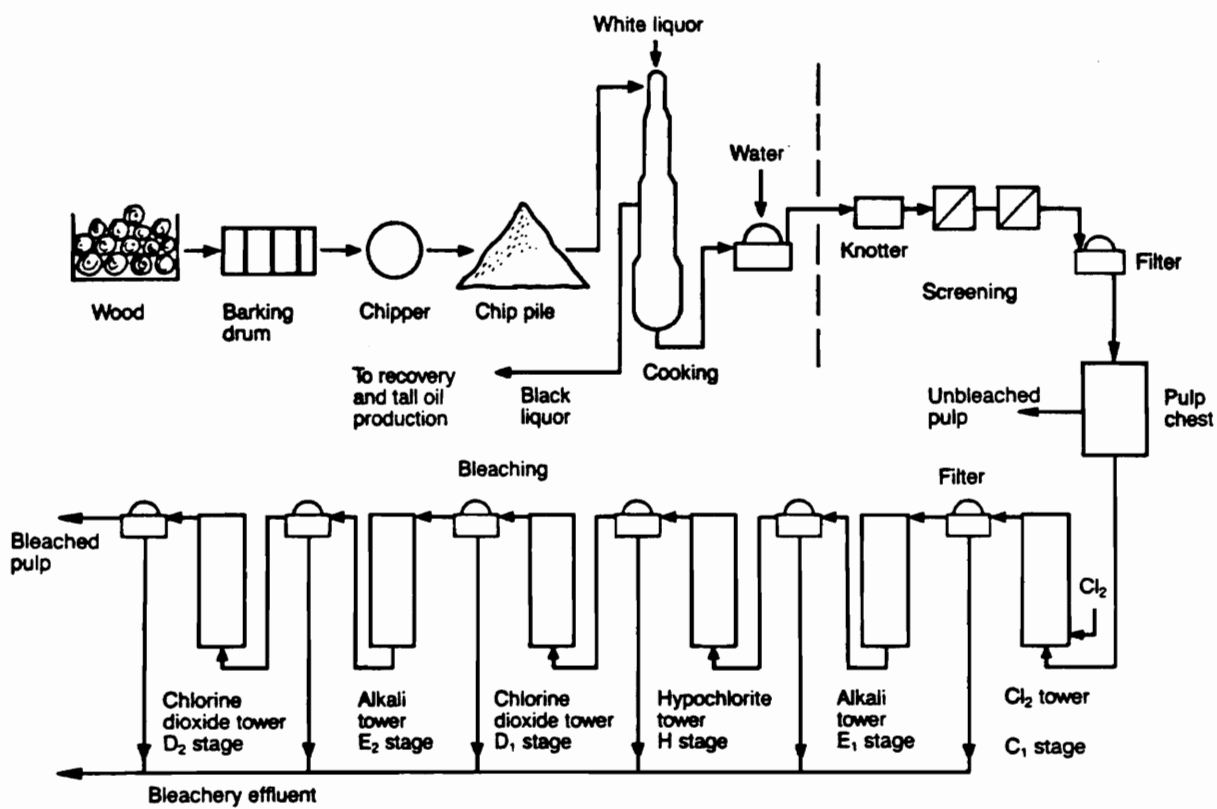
White liquor

Water

Wood

Barking drum

Chipper

Chip pile

Cooking

Knotter

Screening

Filter

To recovery and tall oil production

Black liquor

Unbleached pulp

Pulp chest

Bleaching

Filter

Bleached pulp

$Cl_2$

Chlorine dioxide tower $D_2$ stage

Alkali tower $E_2$ stage

Chlorine dioxide tower $D_1$ stage

Hypochlorite tower H stage

Alkali tower $E_1$ stage

$Cl_2$ tower

$C_1$ stage

Bleachery effluent